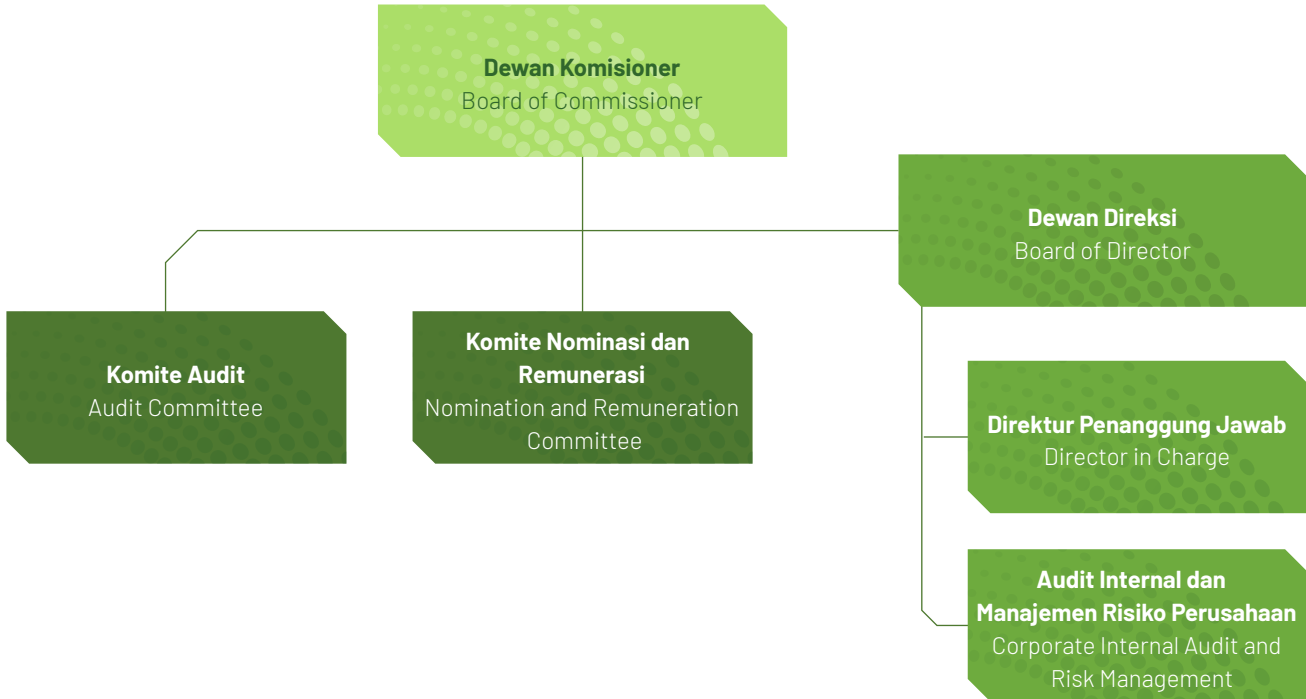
**Dewan Komisioner**
Board of Commissioner

**Dewan Direksi**
Board of Director

**Komite Audit**
Audit Committee

**Komite Nominasi dan Remunerasi**
Nomination and Remuneration Committee

**Direktur Penanggung Jawab**
Director in Charge

**Audit Internal dan Manajemen Risiko Perusahaan**
Corporate Internal Audit and Risk Management